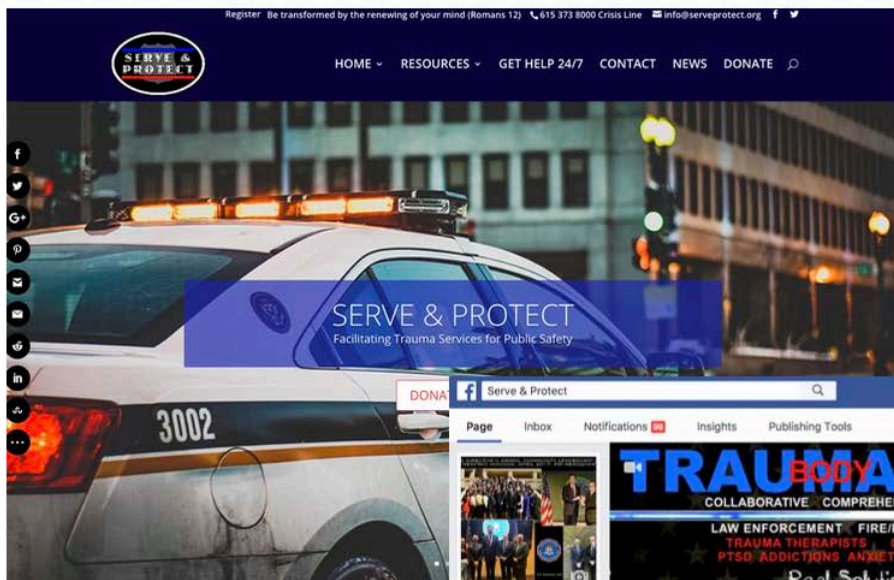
Register Be transformed by the renewing of your mind (Romans 12) 615 373 8000 Crisis Line info@serveprotect.org

SERVE & PROTECT

HOME RESOURCES GET HELP 24/7 CONTACT NEWS DONATE

SERVE & PROTECT
Facilitating Trauma Services for Public Safety

DONA

3002

Serve & Protect

Page Inbox Notifications Insights Publishing Tools

TRAUMA BODY
COLLABORATIVE COMPREHE
LAW ENFORCEMENT FIRE/
TRAUMA THERAPISTS
PTSD ADDICTIONS ANXIET